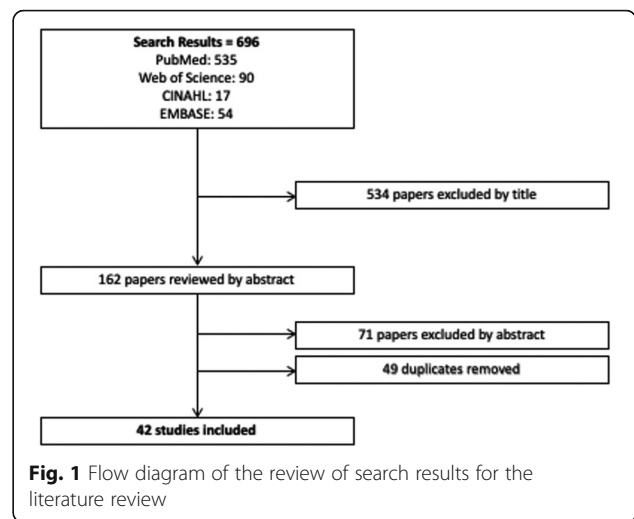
Search Results = 696
PubMed: 535
Web of Science: 90
CINAHL: 17
EMBASE: 54

534 papers excluded by title

162 papers reviewed by abstract

71 papers excluded by abstract

49 duplicates removed

42 studies included

**Fig. 1** Flow diagram of the review of search results for the literature review